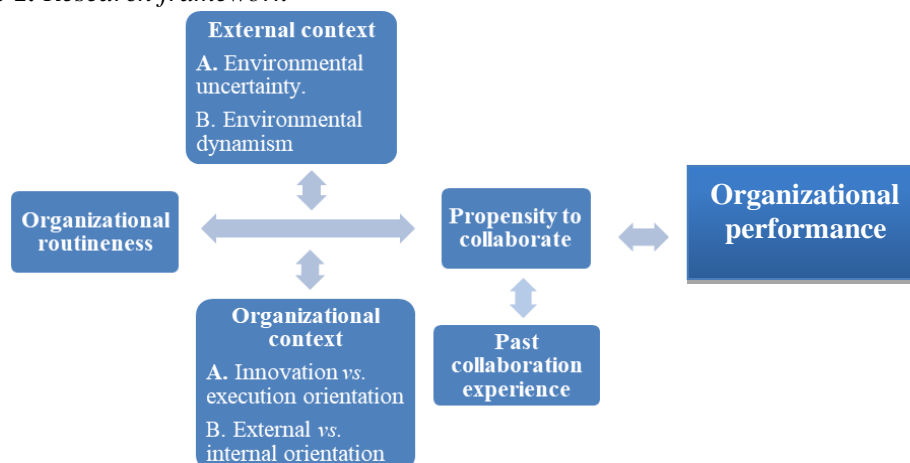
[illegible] Research framework.

External context

A. Environmental uncertainty.

B. Environmental dynamism

Organizational routineness

Propensity to collaborate

Organizational performance

Organizational context

A. Innovation *vs.* execution orientation

B. External *vs.* internal orientation

Past collaboration experience